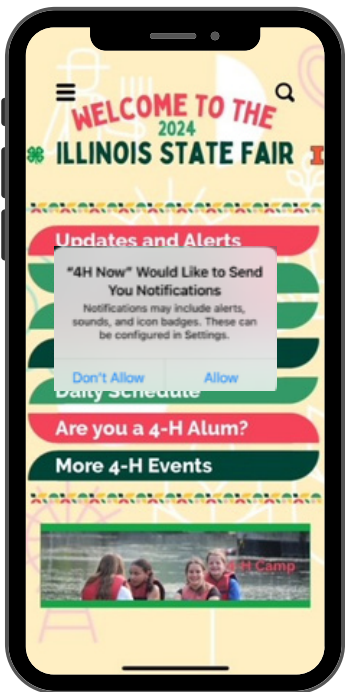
WELCOME TO THE
2024
ILLINOIS STATE FAIR

Updates and Alerts

"4H Now" Would Like to Send You Notifications
Notifications may include alerts, sounds, and icon badges. These can be configured in Settings.
Don't Allow
Allow

Daily Schedule
Are you a 4-H Alum?
More 4-H Events

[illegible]H Camp